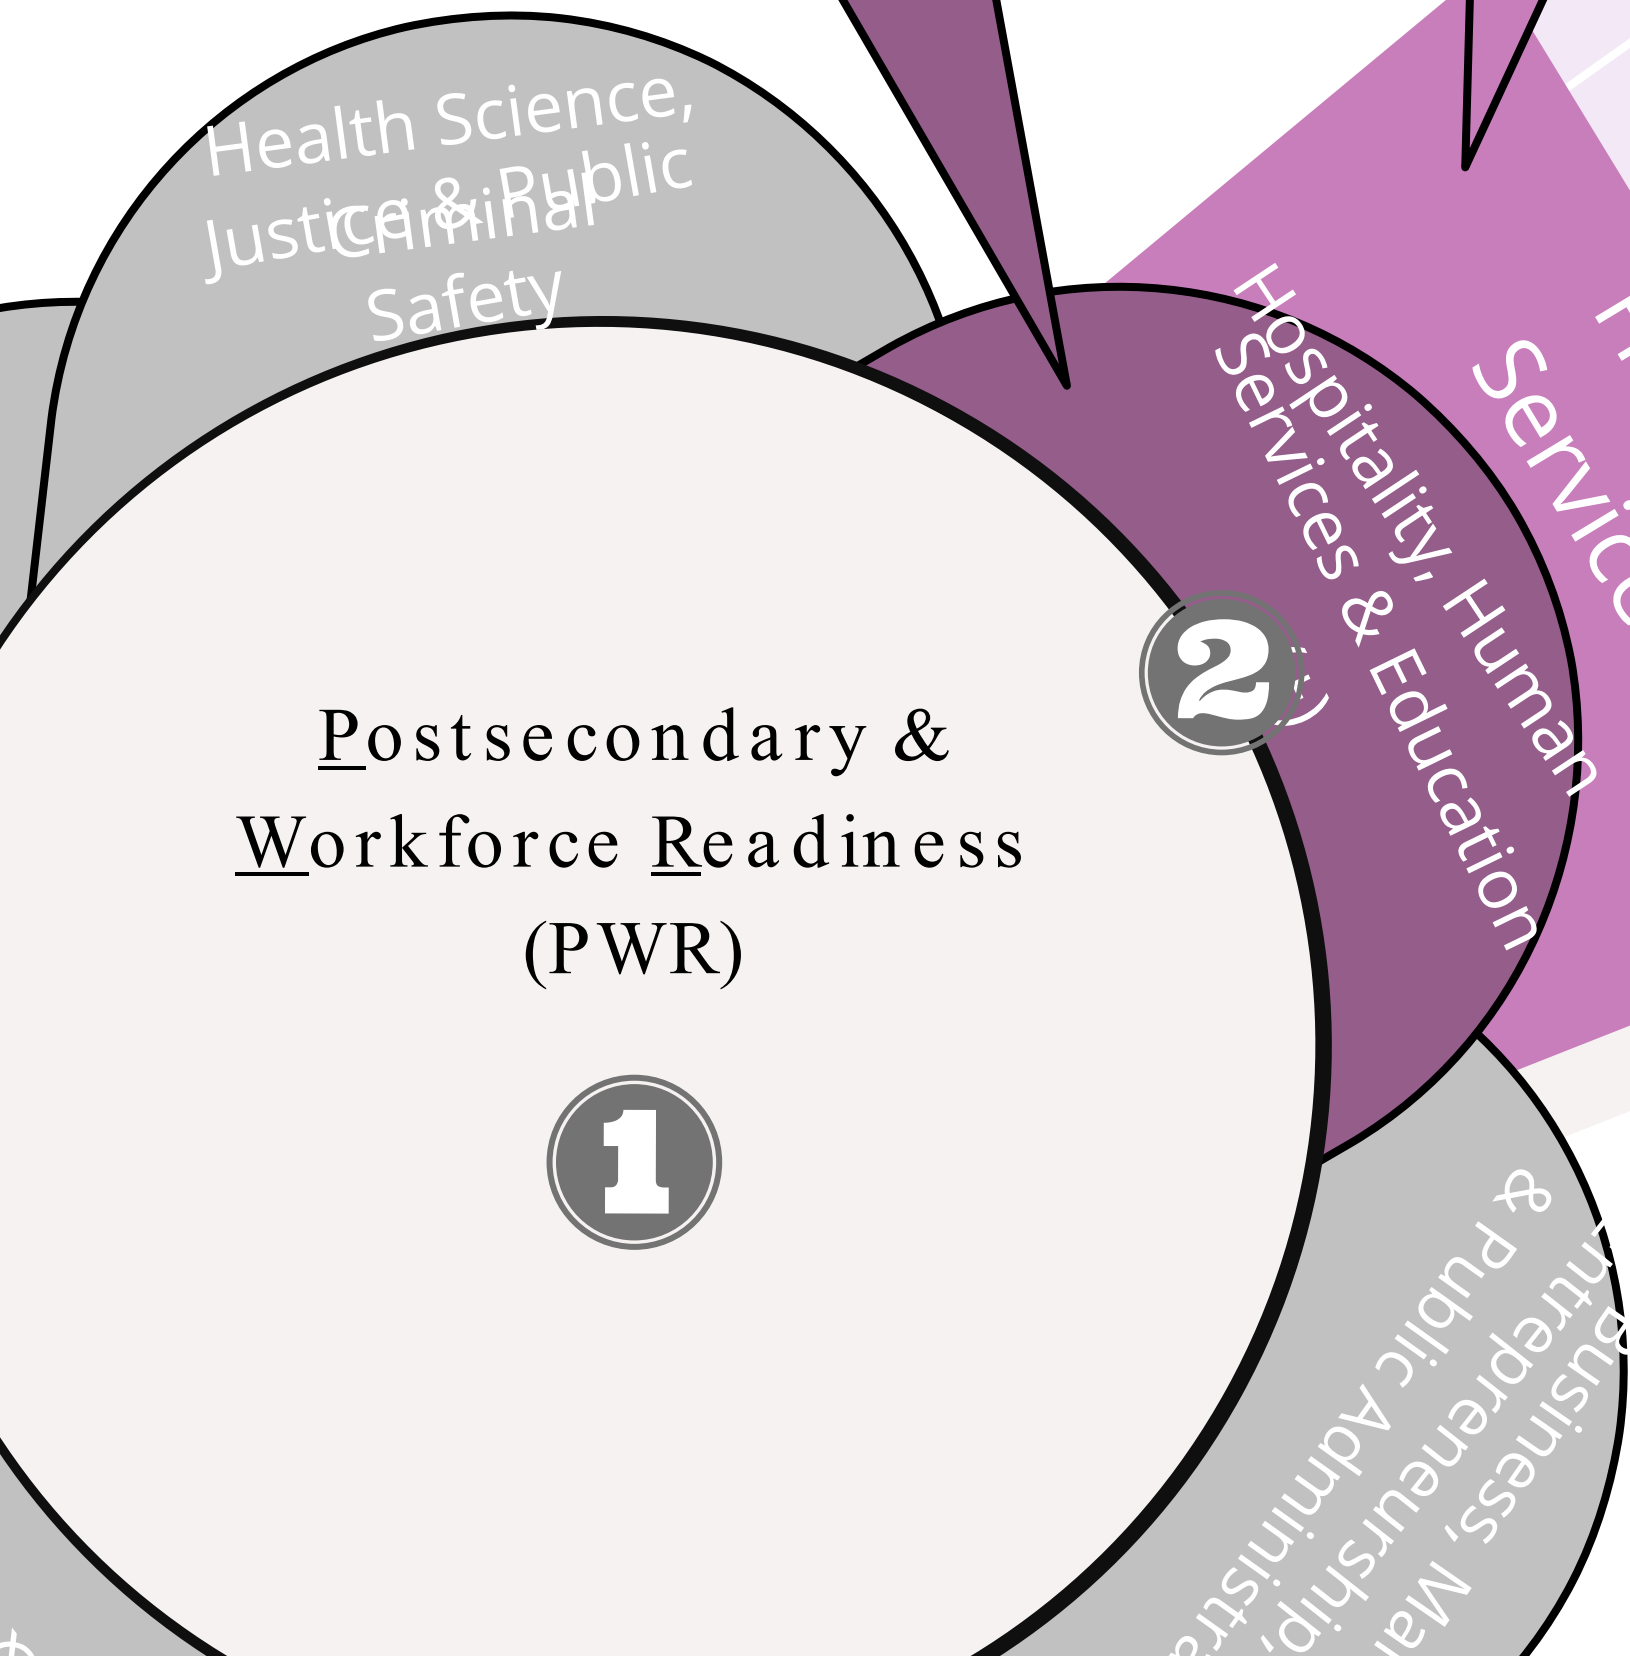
Health Science, Criminal Justice & Public Safety

Hospitality, Human Services & Education

Servic

Postsecondary & Workforce Readiness (PWR)

1

2

Business, Management, Entrepreneurship, & Public Administration